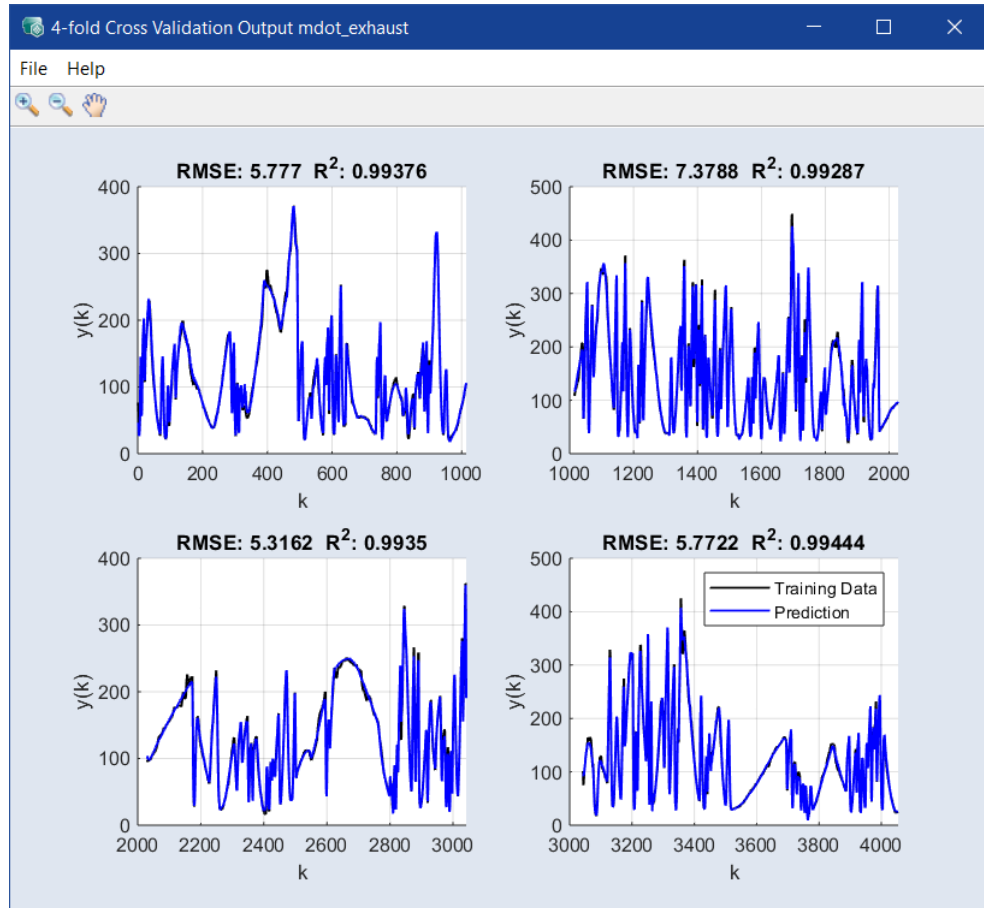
4-fold Cross Validation Output mdot_exhaust

File Help

RMSE: 5.777 $R^2$: 0.99376

400
300
200
100
0
y(k)
0 200 400 600 800 1000
k

RMSE: 7.3788 $R^2$: 0.99287

500
400
300
200
100
0
y(k)
1000 1200 1400 1600 1800 2000
k

RMSE: 5.3162 $R^2$: 0.9935

400
300
200
100
0
y(k)
2000 2200 2400 2600 2800 3000
k

RMSE: 5.7722 $R^2$: 0.99444

Training Data
Prediction

500
400
300
200
100
0
y(k)
3000 3200 3400 3600 3800 4000
k